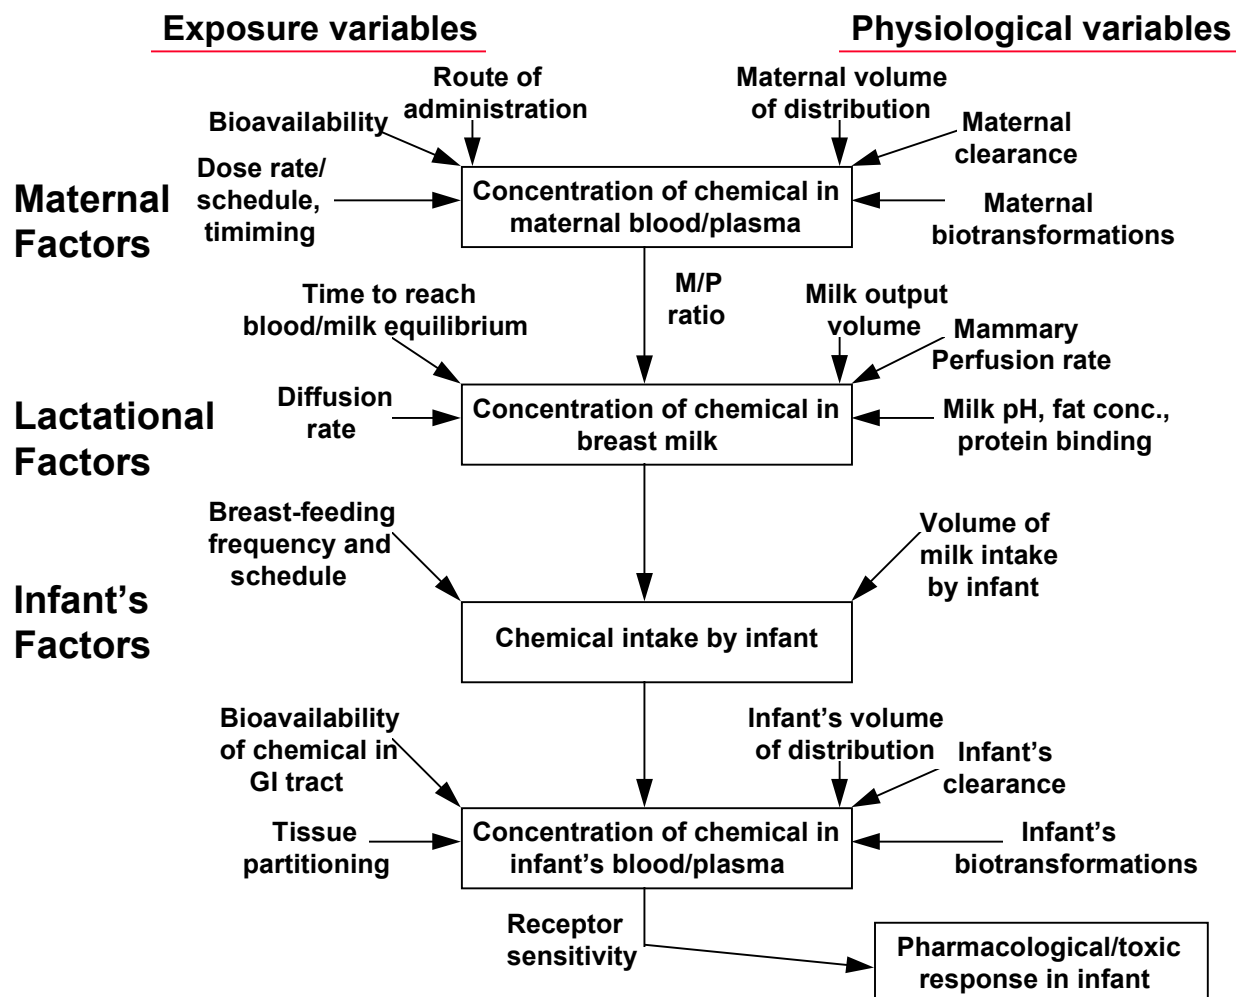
Exposure variables

Physiological variables

Route of administration

Maternal volume of distribution

Bioavailability

Maternal clearance

Dose rate/ schedule, timing

Concentration of chemical in maternal blood/plasma

Maternal biotransformations

Maternal Factors

M/P ratio

Time to reach blood/milk equilibrium

Milk output volume

Mammary Perfusion rate

Diffusion rate

Concentration of chemical in breast milk

Milk pH, fat conc., protein binding

Lactational Factors

Breast-feeding frequency and schedule

Volume of milk intake by infant

Infant's Factors

Chemical intake by infant

Bioavailability of chemical in GI tract

Infant's volume of distribution

Infant's clearance

Tissue partitioning

Concentration of chemical in infant's blood/plasma

Infant's biotransformations

Receptor sensitivity

Pharmacological/toxic response in infant